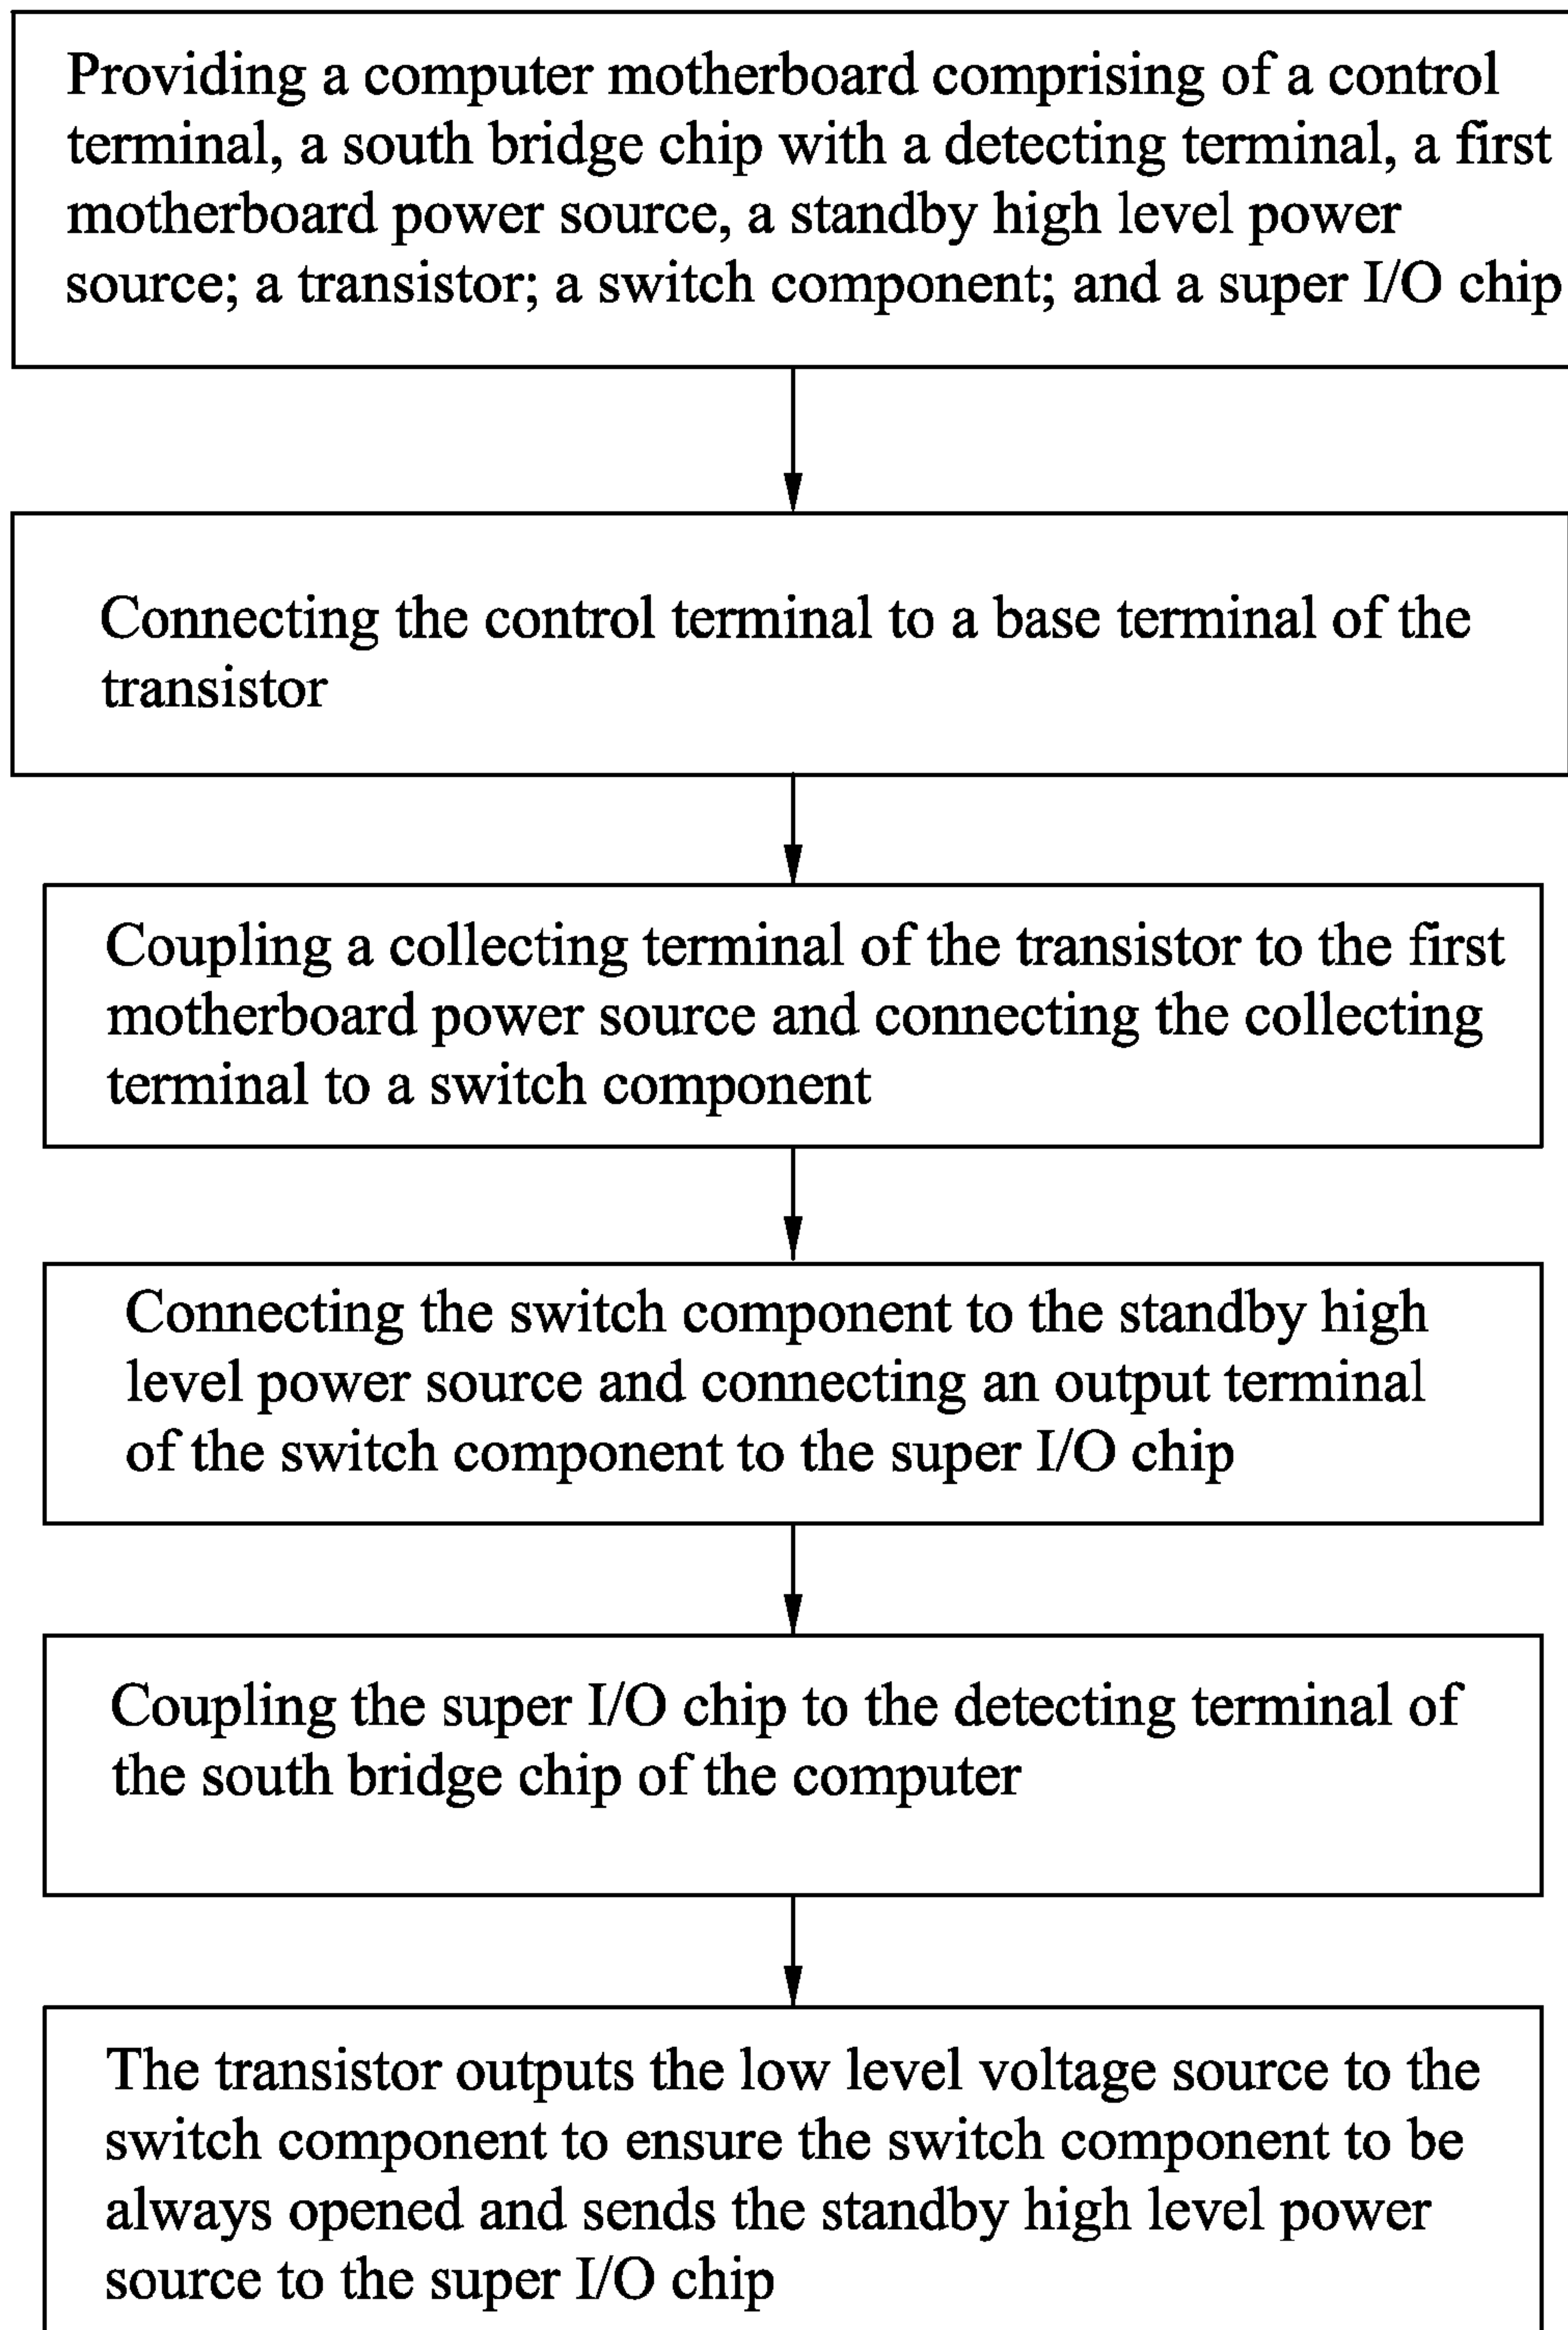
Providing a computer motherboard comprising of a control terminal, a south bridge chip with a detecting terminal, a first motherboard power source, a standby high level power source; a transistor; a switch component; and a super I/O chip

Connecting the control terminal to a base terminal of the transistor

Coupling a collecting terminal of the transistor to the first motherboard power source and connecting the collecting terminal to a switch component

Connecting the switch component to the standby high level power source and connecting an output terminal of the switch component to the super I/O chip

Coupling the super I/O chip to the detecting terminal of the south bridge chip of the computer

The transistor outputs the low level voltage source to the switch component to ensure the switch component to be always opened and sends the standby high level power source to the super I/O chip